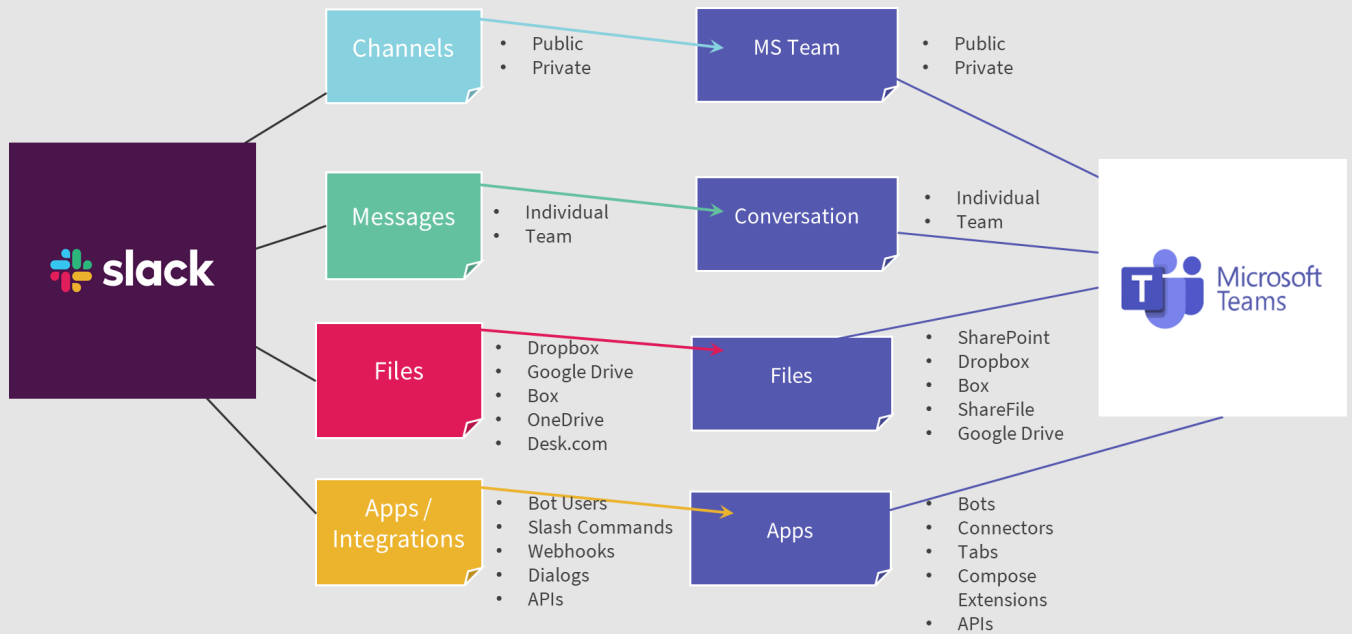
slack

Channels
- Public
- Private

MS Team
- Public
- Private

Messages
- Individual
- Team

Conversation
- Individual
- Team

Files
- Dropbox
- Google Drive
- Box
- OneDrive
- Desk.com

Files
- SharePoint
- Dropbox
- Box
- ShareFile
- Google Drive

Apps / Integrations
- Bot Users
- Slash Commands
- Webhooks
- Dialogs
- APIs

Apps
- Bots
- Connectors
- Tabs
- Compose Extensions
- APIs

Microsoft Teams